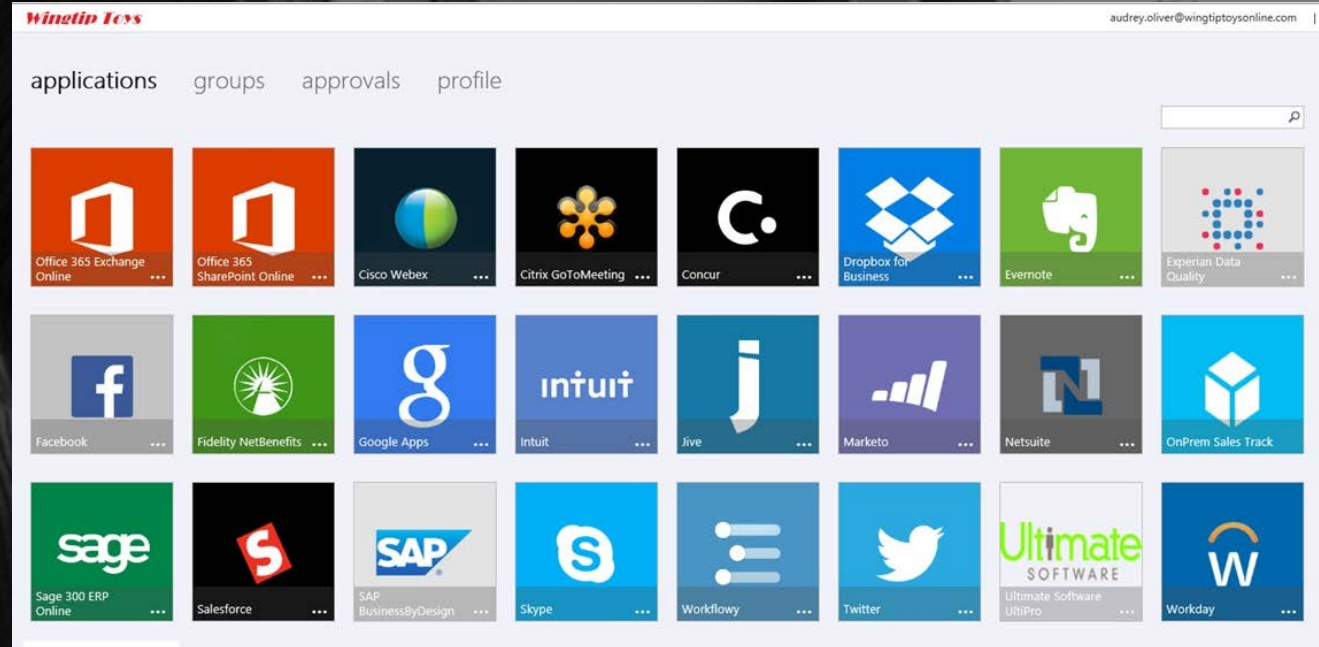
Wingtip Toys

audrey.oliver@wingtiptoysonline.com

applications groups approvals profile

Office 365 Exchange Online ...

Office 365 SharePoint Online ...

Cisco Webex ...

Citrix GoToMeeting ...

C

Concur ...

Dropbox for Business ...

Evernote ...

Experian Data Quality ...

f

Facebook ...

Fidelity NetBenefits ...

g

Google Apps ...

intuit

Intuit ...

j

Jive ...

Marketo ...

N

Netsuite ...

OnPrem Sales Track ...

sage

Sage 300 ERP Online ...

S

Salesforce ...

SAP

SAP BusinessByDesign ...

S

Skype ...

Workflowy ...

Twitter ...

Ultimate SOFTWARE

Ultimate Software UltiPro ...

W

Workday ...